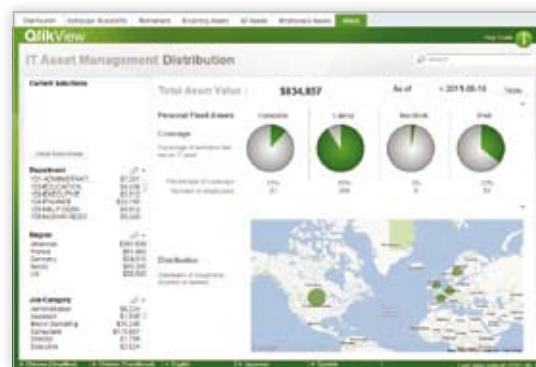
Distribution Computer Availability Retirement Incoming Assets All Assets Windows Assets Admin

QlikView

IT Asset Management Distribution

Current Selections

Clear Selections

Department
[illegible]

Region
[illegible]

Job Category
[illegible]

Total Asset Value : $834,857 As of 2015-08-10

Personal Fixed Assets

Coverage

Computer Laptop Monitor iPad

Distribution